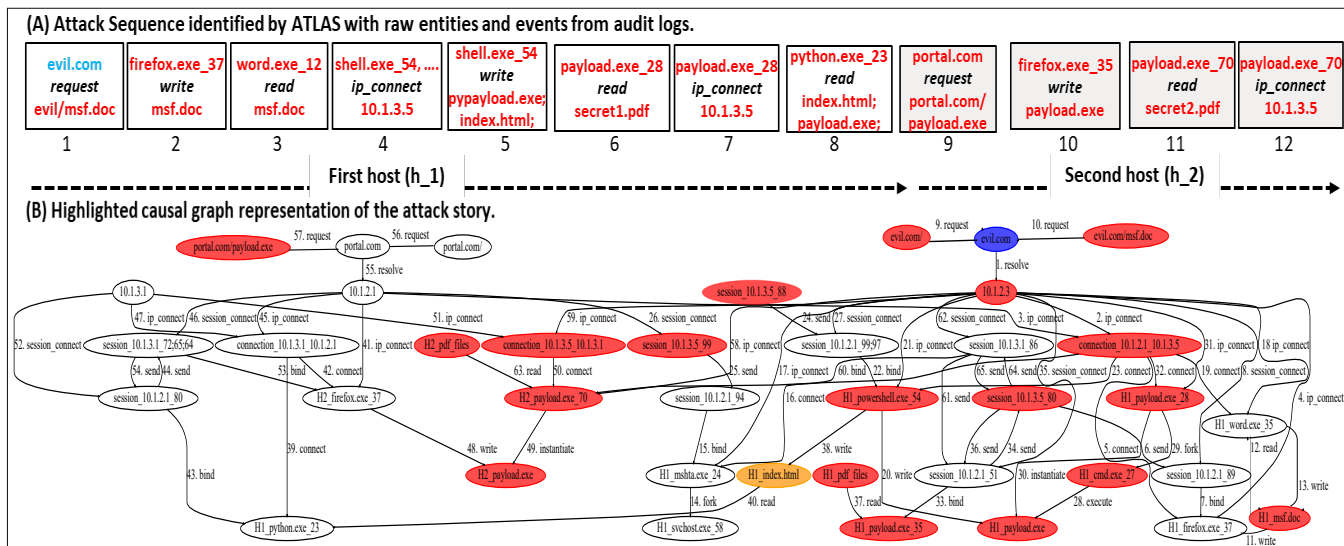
(A) Attack Sequence identified by ATLAS with raw entities and events from audit logs.

| evil.com request evil/msf.doc | firefox.exe_37 write msf.doc | word.exe_12 read msf.doc | shell.exe_54, .... ip_connect 10.1.3.5 | shell.exe_54 write pypayload.exe; index.html; | payload.exe_28 read secret1.pdf | payload.exe_28 ip_connect 10.1.3.5 | python.exe_23 read index.html; payload.exe; | portal.com request portal.com/ payload.exe | firefox.exe_35 write payload.exe | payload.exe_70 read secret2.pdf | payload.exe_70 ip_connect 10.1.3.5 |
|---|---|---|---|---|---|---|---|---|---|---|---|
| 1 | 2 | 3 | 4 | 5 | 6 | 7 | 8 | 9 | 10 | 11 | 12 |

First host (h_1)

Second host (h_2)

(B) Highlighted causal graph representation of the attack story.

portal.com/payload.exe 57. request portal.com 56. request portal.com/ 55. resolve 10.1.2.1 10.1.3.1 evil.com/ 9. request evil.com 10. request evil.com/msf.doc 1. resolve 10.1.2.3 session_10.1.3.5_88 52. session_connect 47. ip_connect 46. session_connect 45. ip_connect 51. ip_connect 59. ip_connect 26. session_connect 24. send 27. session_connect 62. session_connect 3. ip_connect 2. ip_connect 31. ip_connect 18 ip_connect session_10.1.3.1_72;65;64 connection_10.1.3.1_10.1.2.1 41. ip_connect H2_pdf_files connection_10.1.3.5_10.1.3.1 session_10.1.3.5_99 58. ip_connect session_10.1.2.1_99;97 21. ip_connect session_10.1.3.1_86 connection_10.1.2.1_10.1.3.5 54. send 44. send 53. bind 42. connect 63. read 50. connect 25. send 17. ip_connect 60. bind 22. bind 65. send 64. send 35. session_connect 23. connect 32. connect 19. connect 8. session_connect 4. ip_connect session_10.1.2.1_80 H2_firefox.exe_37 H2_payload.exe_70 16. connect H1_powershell.exe_54 61. send session_10.1.3.5_80 H1_payload.exe_28 H1_word.exe_35 session_10.1.2.1_94 39. connect 48. write 49. instantiate 15. bind 38. write 36. send 34. send 5. connect 6. send 29. fork 12. read 43. bind H2_payload.exe H1_mshta.exe_24 H1_index.html H1_pdf_files 20. write session_10.1.2.1_51 30. instantiate H1_cmd.exe_27 session_10.1.2.1_89 13. write 14. fork 40. read 37. read 33. bind 28. execute 7. bind H1_python.exe_23 H1_svchost.exe_58 H1_payload.exe_35 H1_payload.exe H1_firefox.exe_37 H1_msf.doc 11. write